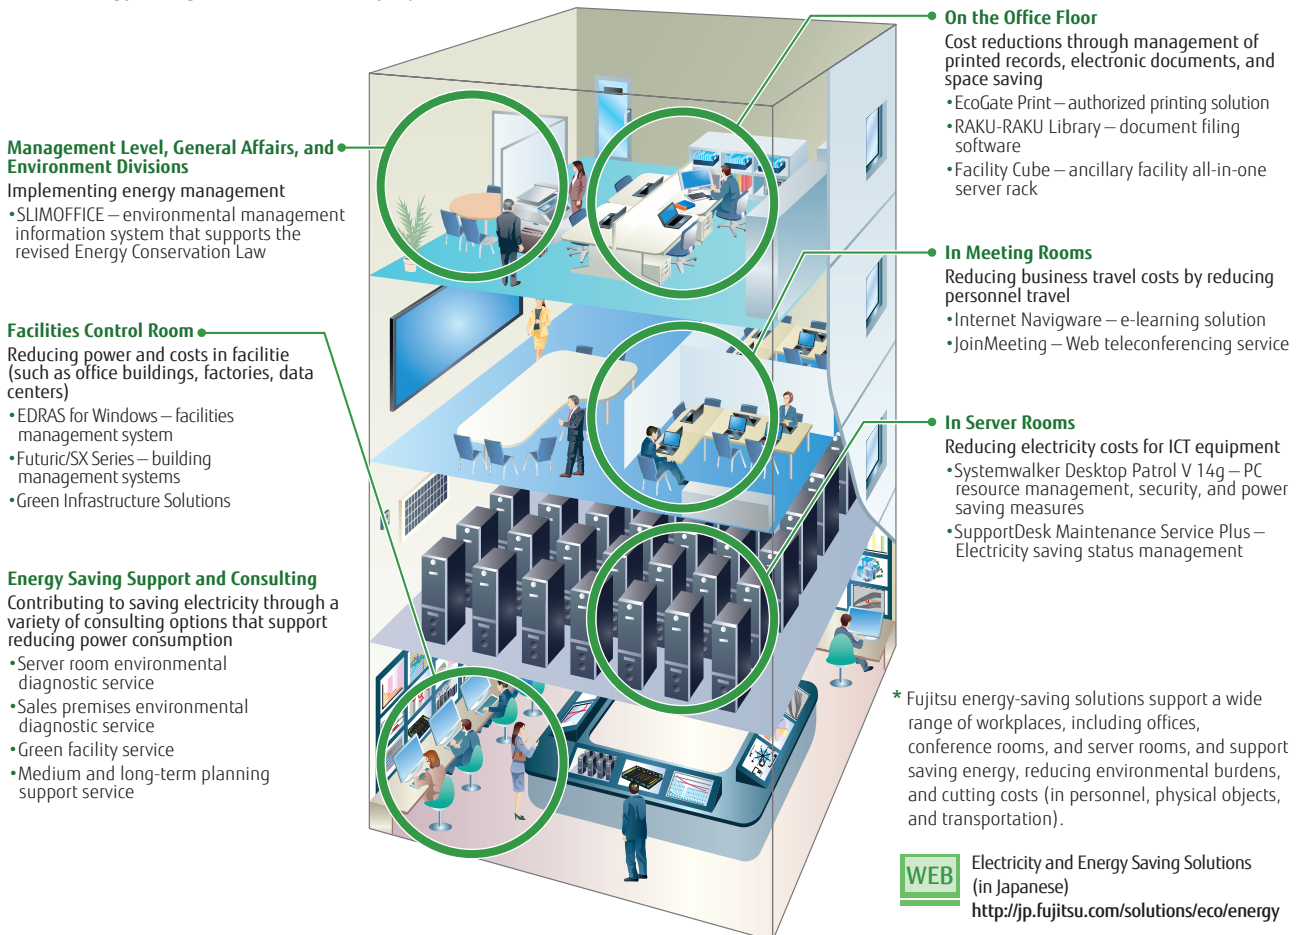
Management Level, General Affairs, and Environment Divisions
Implementing energy management
•SLIMOFFICE – environmental management information system that supports the revised Energy Conservation Law

Facilities Control Room
Reducing power and costs in facilitie (such as office buildings, factories, data centers)
•EDRAS for Windows – facilities management system
•Futuric/SX Series – building management systems
•Green Infrastructure Solutions

Energy Saving Support and Consulting
Contributing to saving electricity through a variety of consulting options that support reducing power consumption
•Server room environmental diagnostic service
•Sales premises environmental diagnostic service
•Green facility service
•Medium and long-term planning support service

On the Office Floor
Cost reductions through management of printed records, electronic documents, and space saving
•EcoGate Print – authorized printing solution
•RAKU-RAKU Library – document filing software
•Facility Cube – ancillary facility all-in-one server rack

In Meeting Rooms
Reducing business travel costs by reducing personnel travel
•Internet Navigware – e-learning solution
•JoinMeeting – Web teleconferencing service

In Server Rooms
Reducing electricity costs for ICT equipment
•Systemwalker Desktop Patrol V 14g – PC resource management, security, and power saving measures
•SupportDesk Maintenance Service Plus – Electricity saving status management

* Fujitsu energy-saving solutions support a wide range of workplaces, including offices, conference rooms, and server rooms, and support saving energy, reducing environmental burdens, and cutting costs (in personnel, physical objects, and transportation).

WEB
Electricity and Energy Saving Solutions (in Japanese)
http://jp.fujitsu.com/solutions/eco/energy